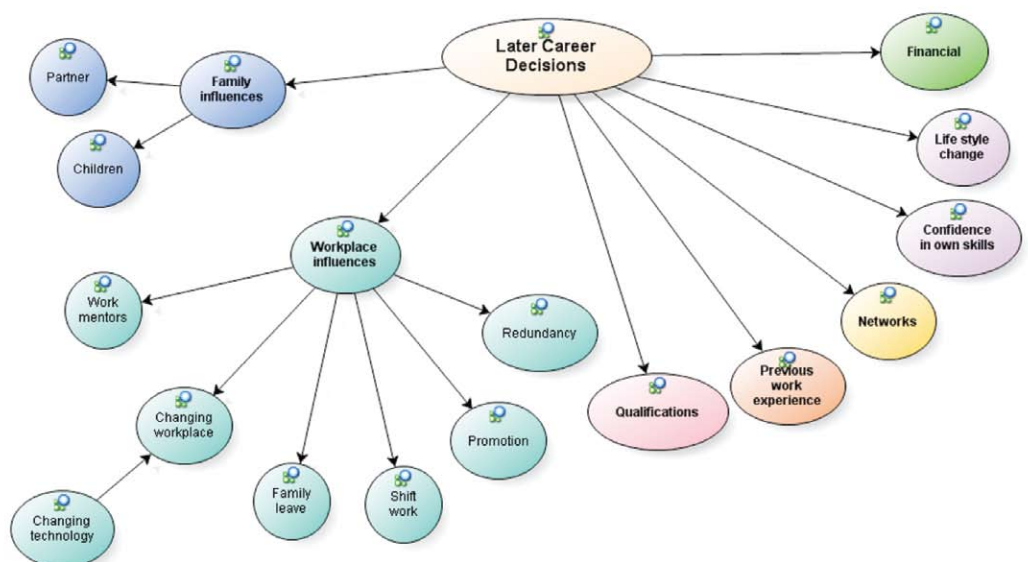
Later Career Decisions

Family influences

Partner

Children

Financial

Life style change

Confidence in own skills

Networks

Previous work experience

Qualifications

Workplace influences

Work mentors

Redundancy

Changing workplace

Promotion

Family leave

Shift work

Changing technology